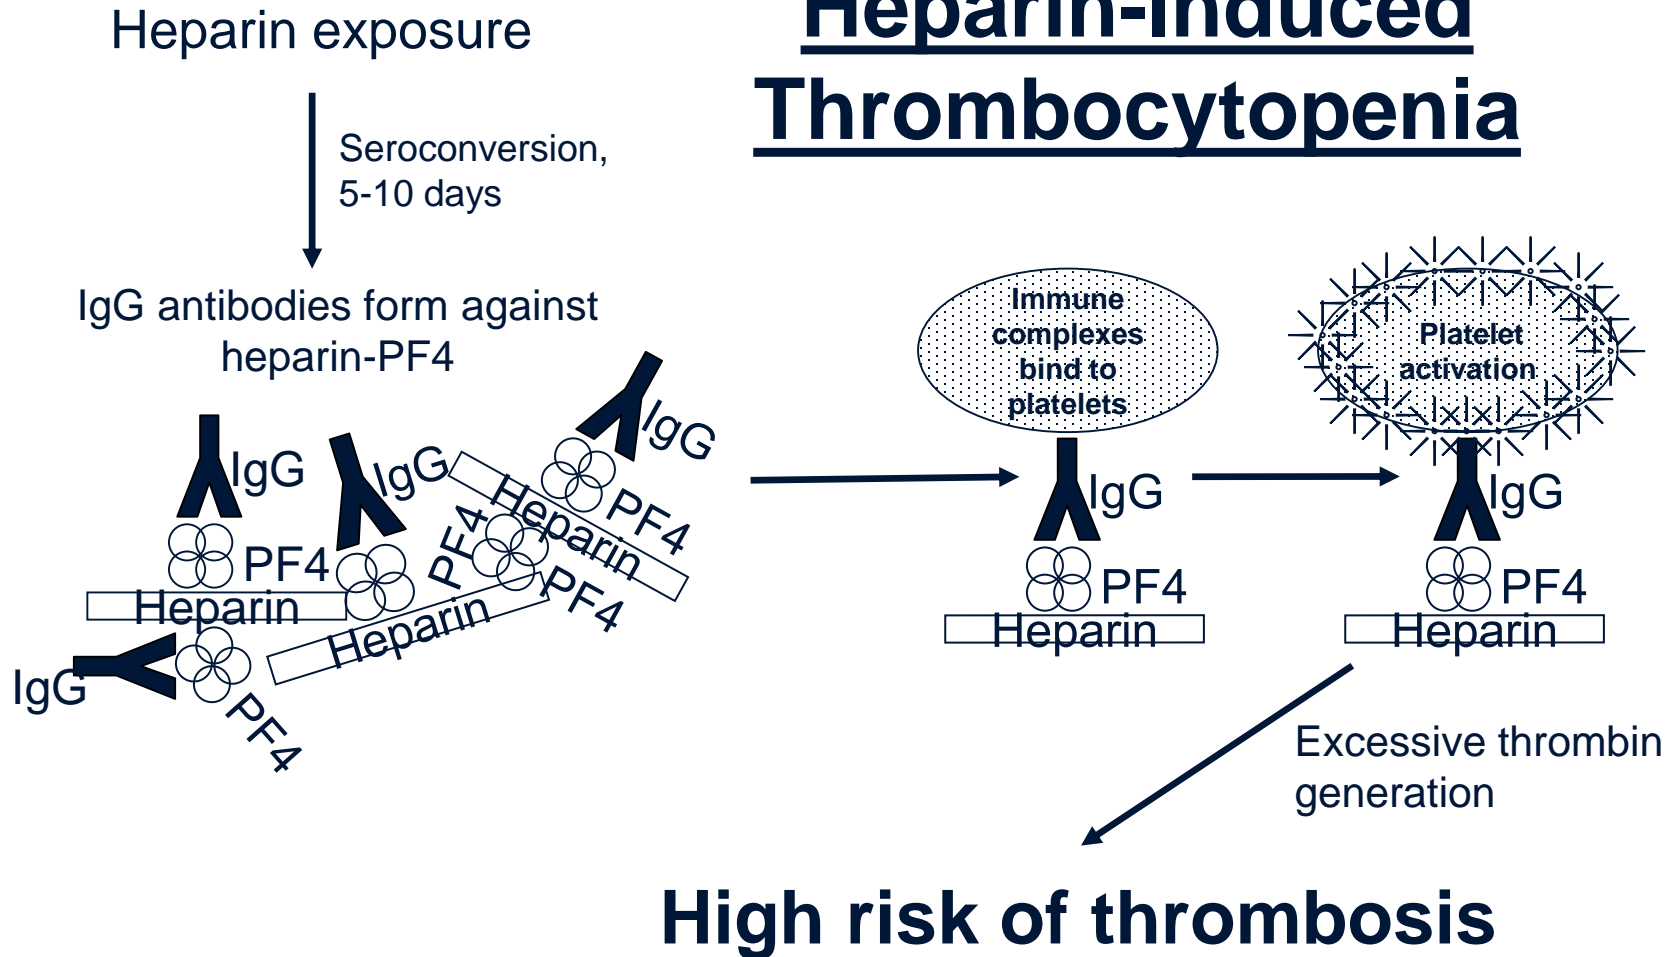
Heparin exposure

Heparin-induced Thrombocytopenia

Seroconversion, 5-10 days

IgG antibodies form against heparin-PF4

IgG
IgG
IgG
PF4
PF4
PF4
Heparin
Heparin
Heparin
PF4
IgG
PF4

Immune complexes bind to platelets

IgG
PF4
Heparin

Platelet activation

IgG
PF4
Heparin

Excessive thrombin generation

High risk of thrombosis